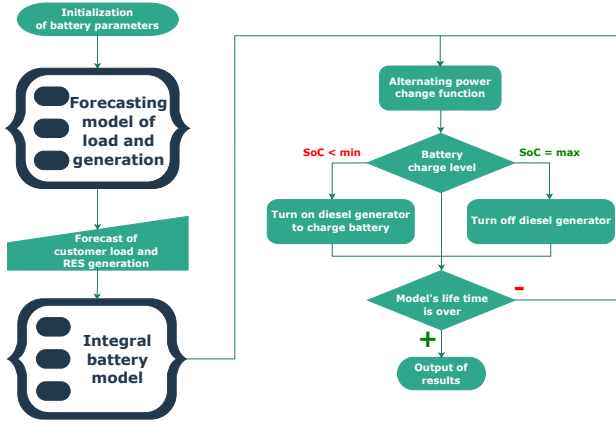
Initialization of battery parameters

Forecasting model of load and generation

Forecast of customer load and RES generation

Integral battery model

Alternating power change function

Battery charge level

SoC < min

SoC = max

Turn on diesel generator to charge battery

Turn off diesel generator

Model's life time is over

-

+

Output of results